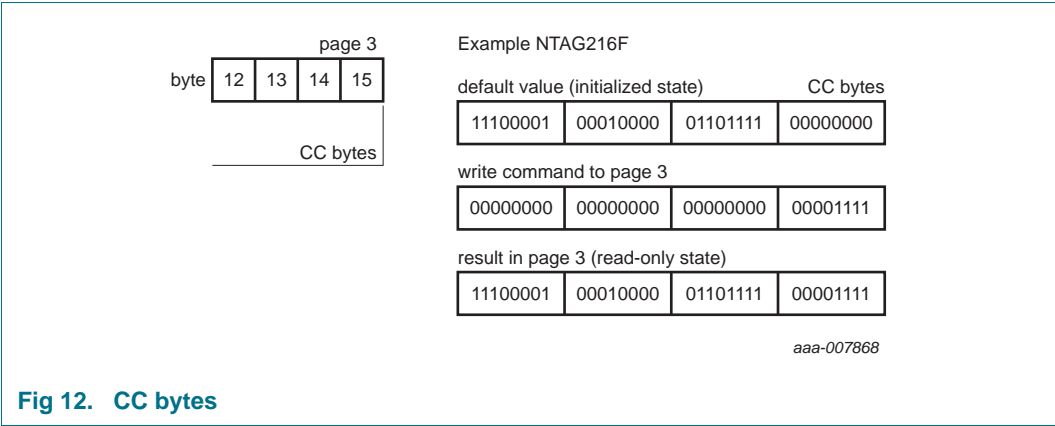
page 3

| byte | 12 | 13 | 14 | 15 |
|---|---|---|---|---|

CC bytes

Example NTAG216F

default value (initialized state) CC bytes

| 11100001 | 00010000 | 01101111 | 00000000 |
|---|---|---|---|

write command to page 3

| 00000000 | 00000000 | 00000000 | 00001111 |
|---|---|---|---|

result in page 3 (read-only state)

| 11100001 | 00010000 | 01101111 | 00001111 |
|---|---|---|---|

aaa-007868

Fig 12. CC bytes